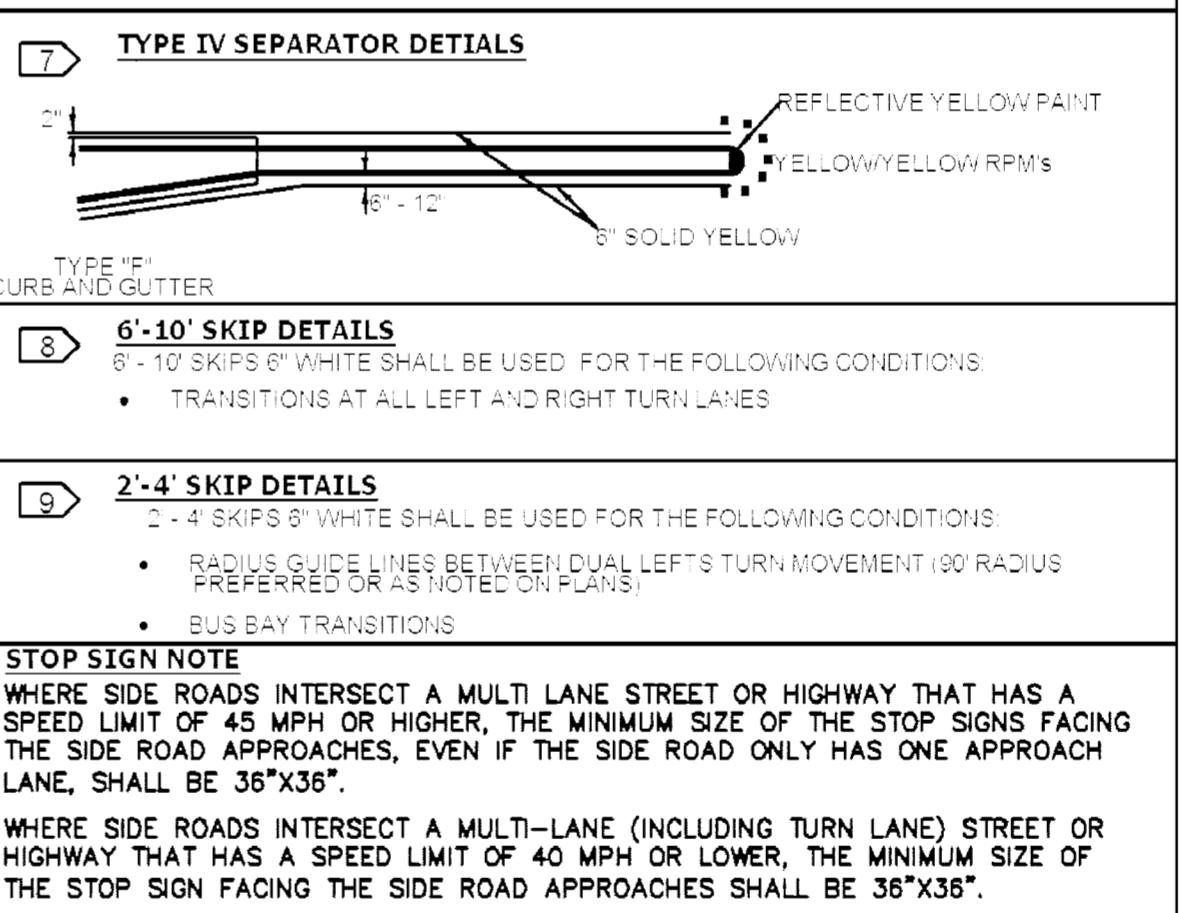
7

TYPE IV SEPARATOR DETIALS

2"

REFLECTIVE YELLOW PAINT

YELLOW/YELLOW RPM's

6" - 12"

6" SOLID YELLOW

TYPE "F"
CURB AND GUTTER

8

6'-10' SKIP DETAILS

6' - 10' SKIPS 6" WHITE SHALL BE USED FOR THE FOLLOWING CONDITIONS:

• TRANSITIONS AT ALL LEFT AND RIGHT TURN LANES

9

2'-4' SKIP DETAILS

2' - 4' SKIPS 6" WHITE SHALL BE USED FOR THE FOLLOWING CONDITIONS:

• RADIUS GUIDE LINES BETWEEN DUAL LEFTS TURN MOVEMENT (90' RADIUS PREFERRED OR AS NOTED ON PLANS)

• BUS BAY TRANSITIONS

STOP SIGN NOTE

WHERE SIDE ROADS INTERSECT A MULTI LANE STREET OR HIGHWAY THAT HAS A SPEED LIMIT OF 45 MPH OR HIGHER, THE MINIMUM SIZE OF THE STOP SIGNS FACING THE SIDE ROAD APPROACHES, EVEN IF THE SIDE ROAD ONLY HAS ONE APPROACH LANE, SHALL BE 36"X36".

WHERE SIDE ROADS INTERSECT A MULTI-LANE (INCLUDING TURN LANE) STREET OR HIGHWAY THAT HAS A SPEED LIMIT OF 40 MPH OR LOWER, THE MINIMUM SIZE OF THE STOP SIGN FACING THE SIDE ROAD APPROACHES SHALL BE 36"X36".